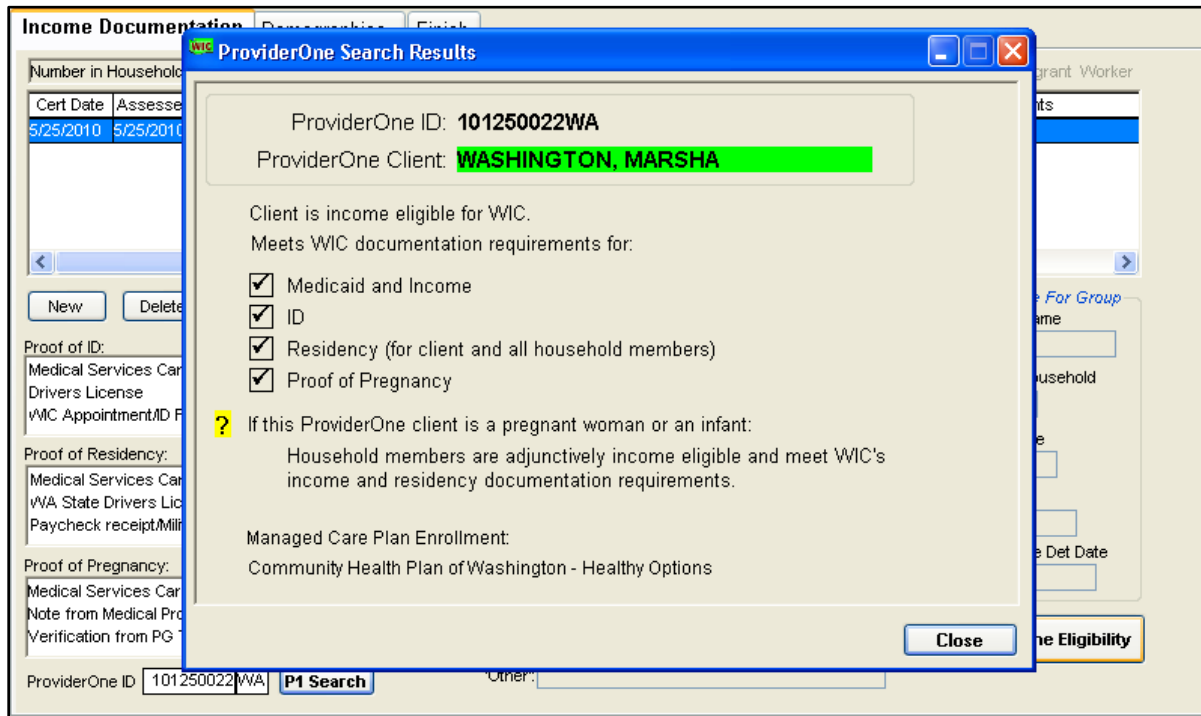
Income Documentation | Demographics | Finish

Number in Household

| Cert Date | Assesse |
|---|---|
| 5/25/2010 | 5/25/201 |

New | Delete

Proof of ID:
Medical Services Car
Drivers License
WIC Appointment/ID F

Proof of Residency:
Medical Services Car
WA State Drivers Lic
Paycheck receipt/Mili

Proof of Pregnancy:
Medical Services Car
Note from Medical Pro
Verification from PG T

ProviderOne ID 101250022 WA P1 Search

Other:

grant Worker
nts
e For Group
ame
ousehold
e
e Det Date
ne Eligibility

WIC ProviderOne Search Results

ProviderOne ID: 101250022WA
ProviderOne Client: WASHINGTON, MARSHA

Client is income eligible for WIC.
Meets WIC documentation requirements for:

✔ Medicaid and Income
✔ ID
✔ Residency (for client and all household members)
✔ Proof of Pregnancy

? If this ProviderOne client is a pregnant woman or an infant:
Household members are adjunctively income eligible and meet WIC's income and residency documentation requirements.

Managed Care Plan Enrollment:
Community Health Plan of Washington - Healthy Options

Close